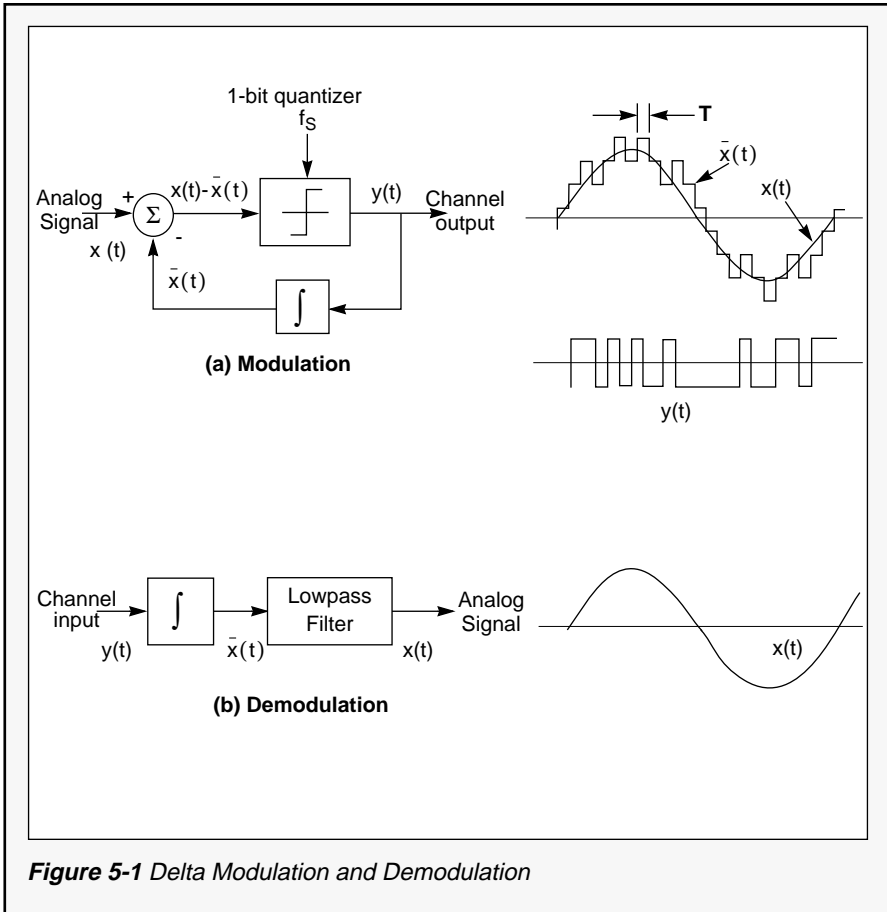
1-bit quantizer
$f_S$

Analog Signal
x (t)
+
$\Sigma$
-
$x(t)-\bar{x}(t)$
y(t)
Channel output
$\bar{x}(t)$
$\int$

(a) Modulation

T
$\bar{x}(t)$
x(t)

y(t)

Channel input
y(t)
$\int$
$\bar{x}(t)$
Lowpass Filter
x(t)
Analog Signal

x(t)

(b) Demodulation

**Figure 5-1** Delta Modulation and Demodulation